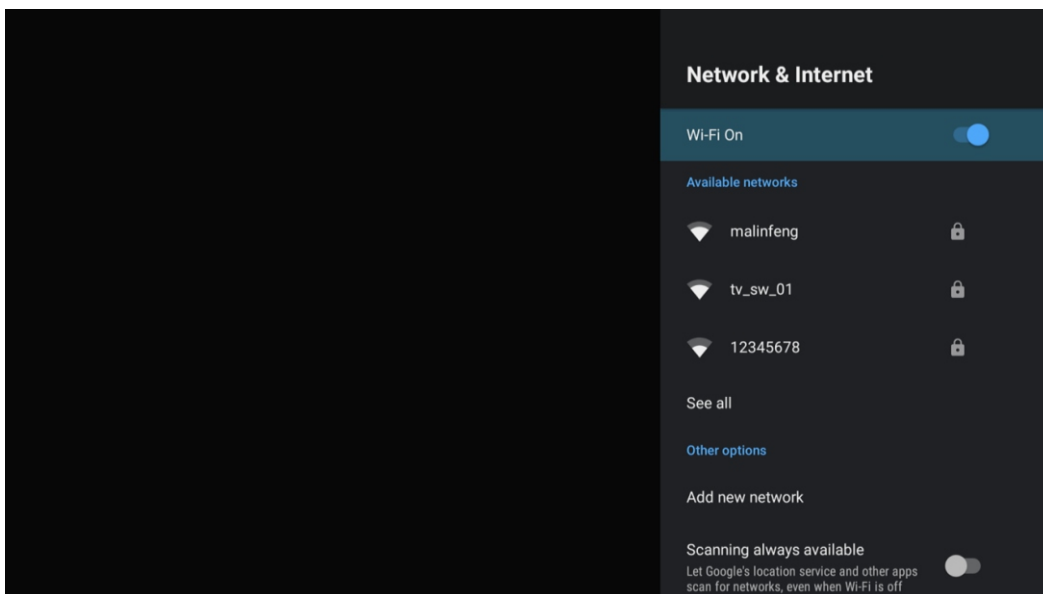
Network & Internet

Wi-Fi On

Available networks

malinfeng

tv_sw_01

12345678

See all

Other options

Add new network

Scanning always available
Let Google's location service and other apps scan for networks, even when Wi-Fi is off